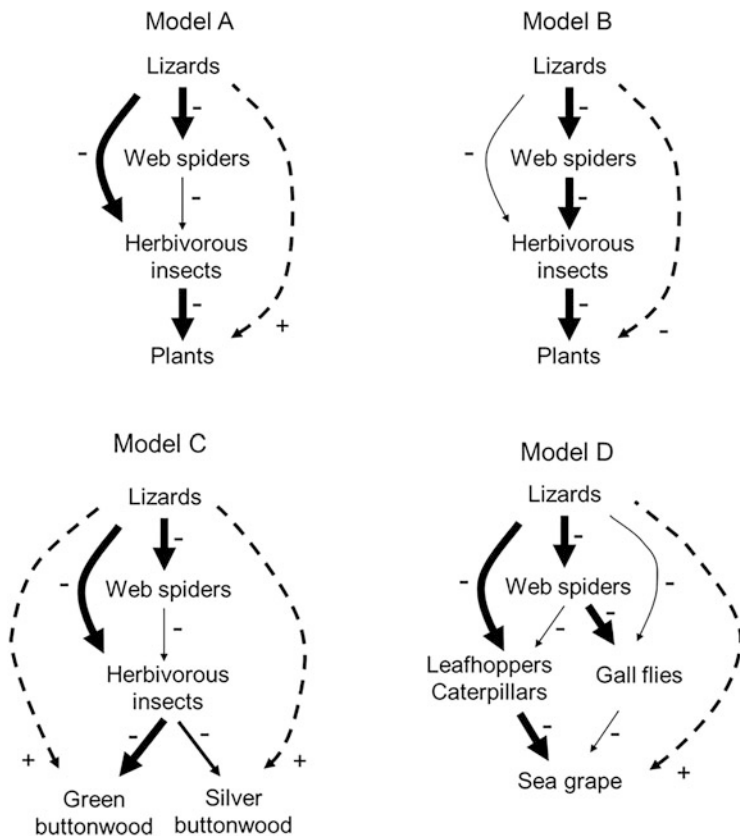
Model A

Lizards
-
-
Web spiders
-
Herbivorous insects
-
+
Plants

Model B

Lizards
-
-
Web spiders
-
Herbivorous insects
-
-
Plants

Model C

Lizards
-
-
Web spiders
-
Herbivorous insects
-
-
+
+
Green buttonwood
Silver buttonwood

Model D

Lizards
-
-
-
Web spiders
-
-
Leafhoppers Caterpillars
Gall flies
-
-
+
Sea grape